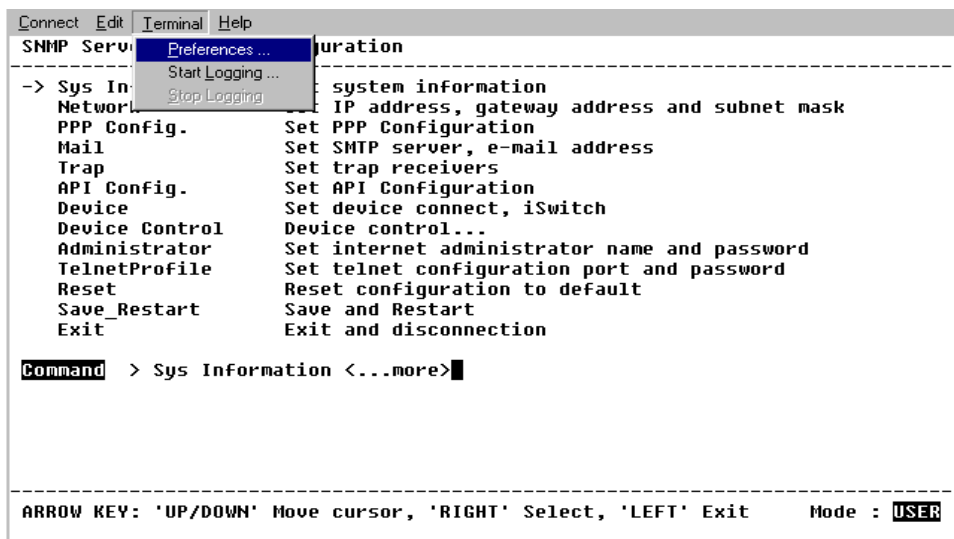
Connect Edit Terminal Help

Preferences ...
Start Logging ...
Stop Logging

SNMP Serv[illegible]guration

-> Sys In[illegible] system information
Network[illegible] IP address, gateway address and subnet mask
PPP Config. Set PPP Configuration
Mail Set SMTP server, e-mail address
Trap Set trap receivers
API Config. Set API Configuration
Device Set device connect, iSwitch
Device Control Device control...
Administrator Set internet administrator name and password
TelnetProfile Set telnet configuration port and password
Reset Reset configuration to default
Save_Restart Save and Restart
Exit Exit and disconnection

Command > Sys Information <...more>

ARROW KEY: 'UP/DOWN' Move cursor, 'RIGHT' Select, 'LEFT' Exit Mode : USER